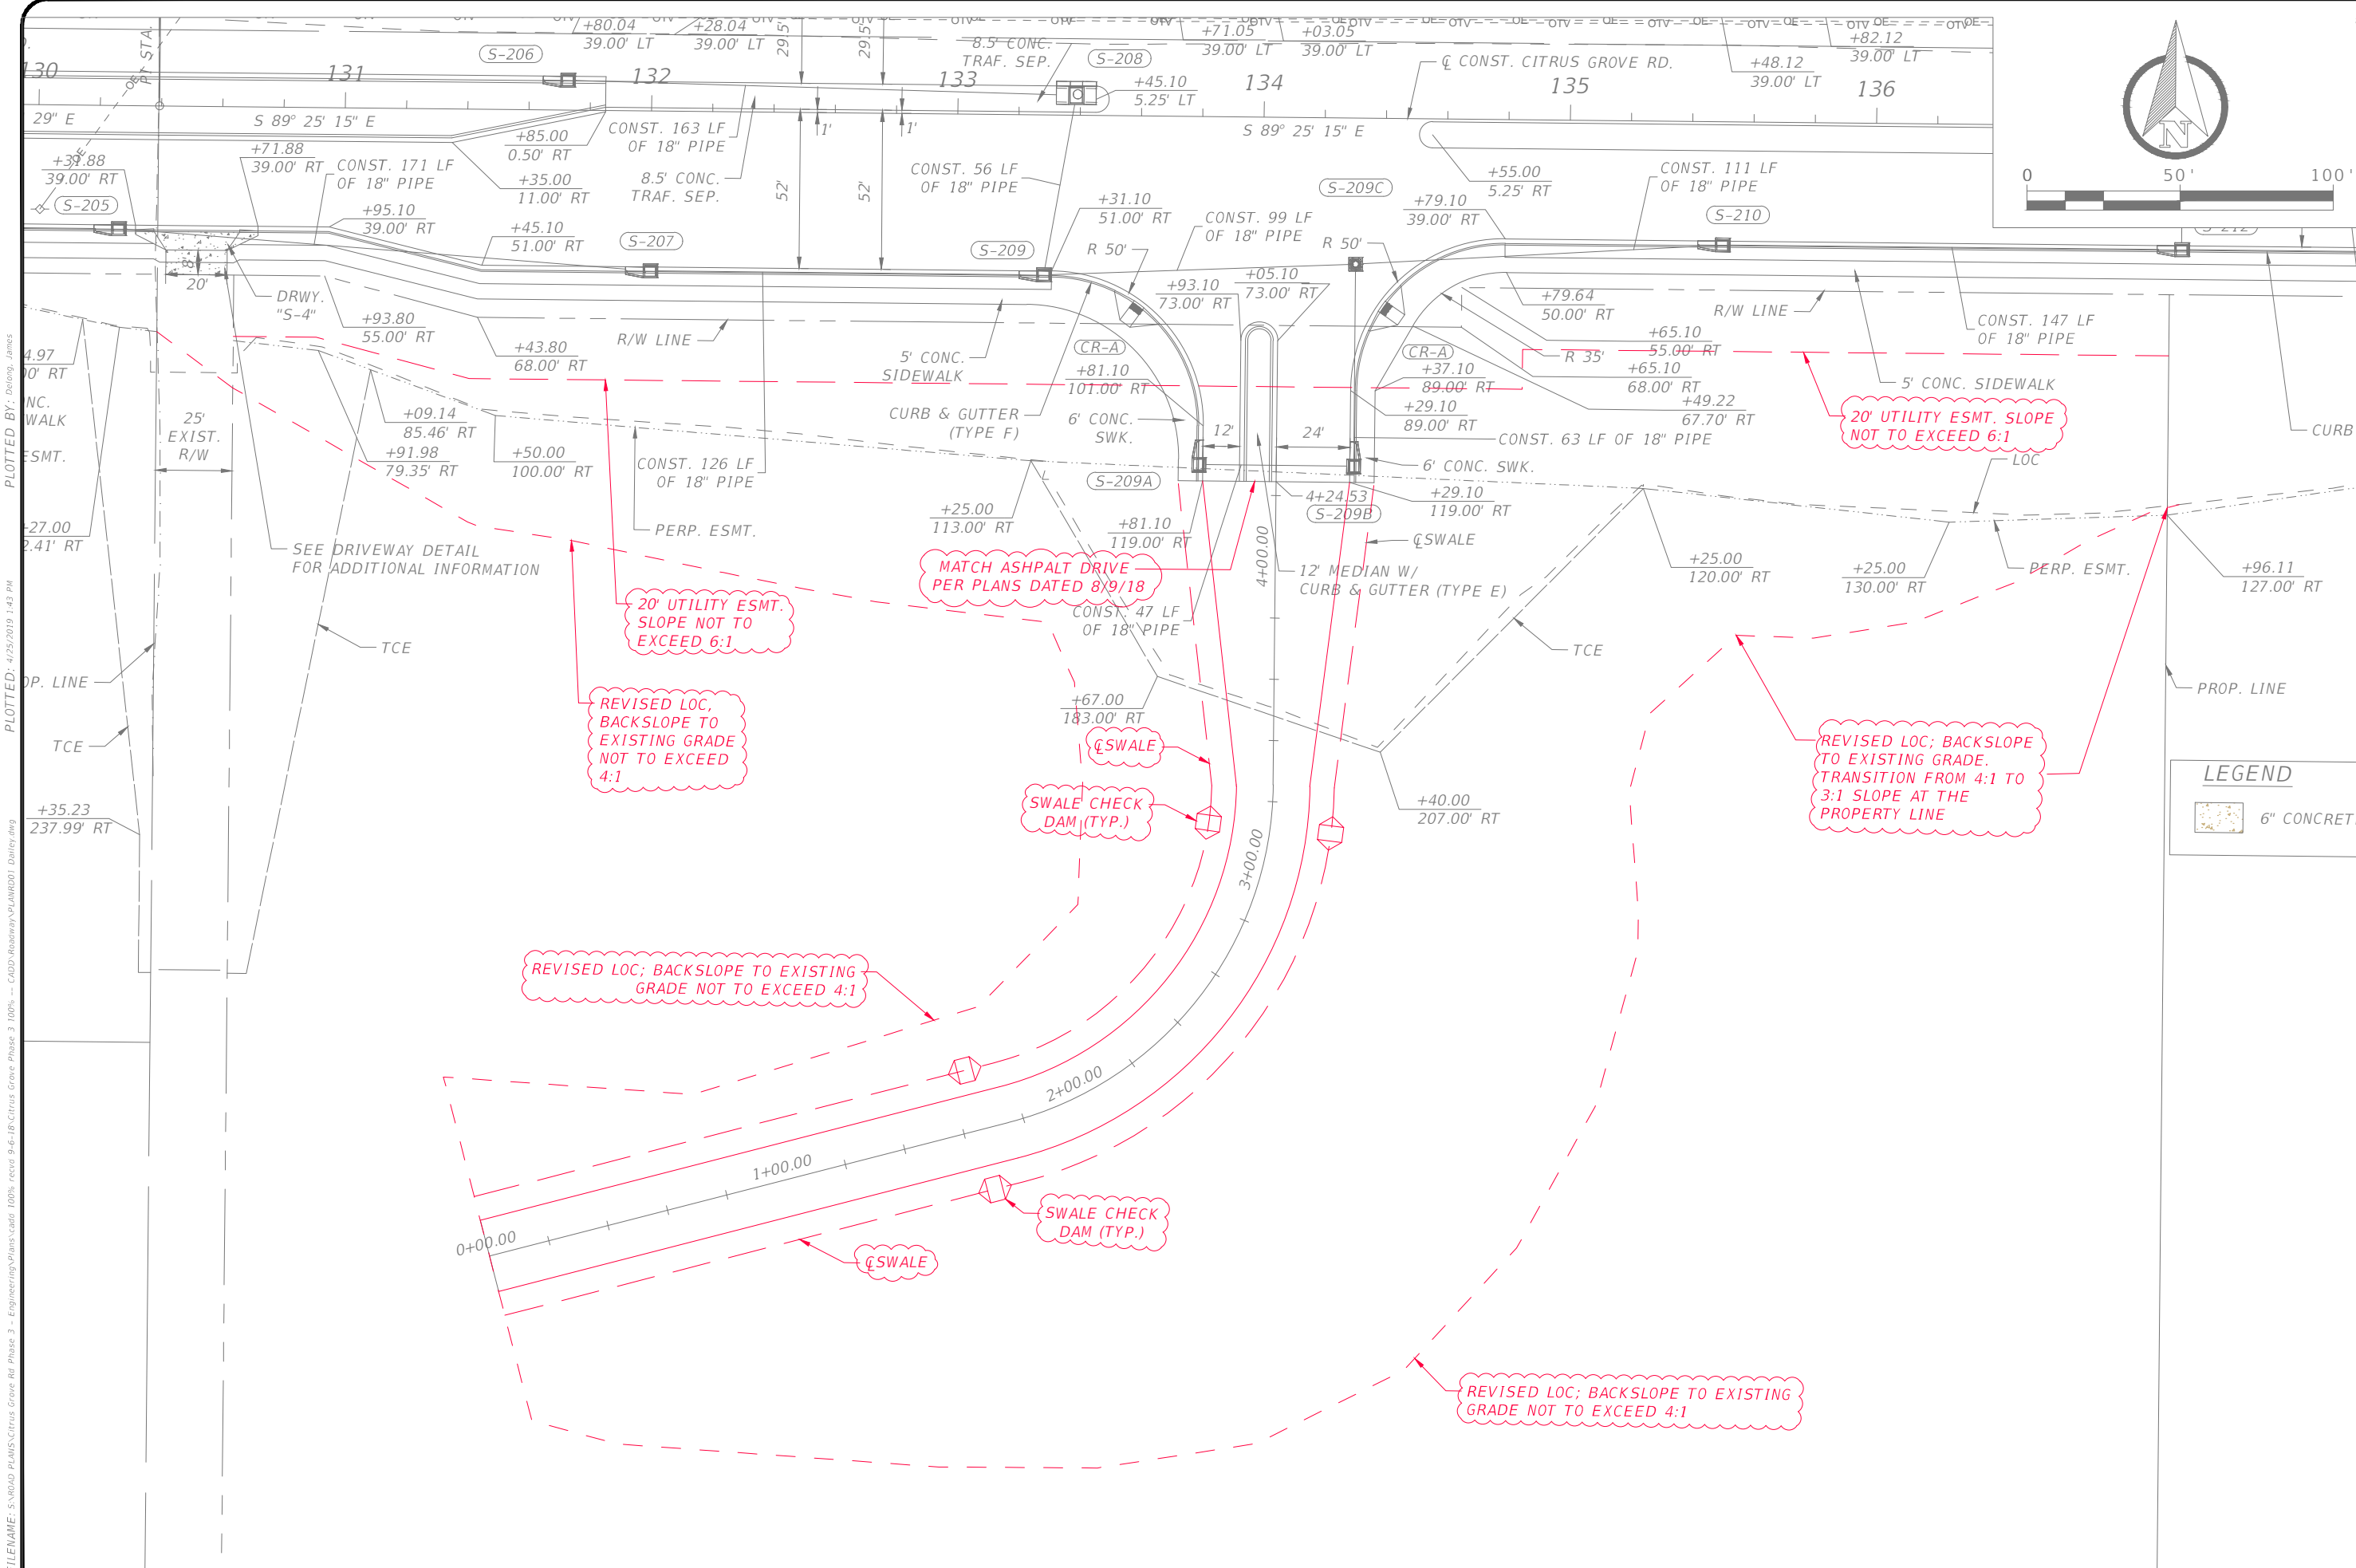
+80.04
39.00' LT
+28.04
39.00' LT
29.5'
29.5'
8.5' CONC. TRAF. SEP.
S-206
S-208
+71.05
39.00' LT
+03.05
39.00' LT
+82.12
39.00' LT
℄ CONST. CITRUS GROVE RD.
+48.12
39.00' LT
130
131
132
133
134
135
136
+45.10
5.25' LT
PT STA.
29" E
S 89° 25' 15" E
S 89° 25' 15" E
+85.00
0.50' RT
CONST. 163 LF OF 18" PIPE
1'
1'
+31.88
39.00' RT
+71.88
39.00' RT
CONST. 171 LF OF 18" PIPE
+35.00
11.00' RT
8.5' CONC. TRAF. SEP.
52'
52'
CONST. 56 LF OF 18" PIPE
+55.00
5.25' RT
CONST. 111 LF OF 18" PIPE
S-205
+95.10
39.00' RT
+45.10
51.00' RT
S-207
+31.10
51.00' RT
CONST. 99 LF OF 18" PIPE
S-209C
+79.10
39.00' RT
S-210
R 50'
S-209
R 50'
20'
DRWY. "S-4"
+93.80
55.00' RT
+43.80
68.00' RT
R/W LINE
5' CONC. SIDEWALK
+93.10
73.00' RT
+05.10
73.00' RT
+79.64
50.00' RT
R/W LINE
CONST. 147 LF OF 18" PIPE
CR-A
CR-A
R 35'
+65.10
55.00' RT
+65.10
68.00' RT
5' CONC. SIDEWALK
4.97
00' RT
NC.
WALK
ESMT.
25' EXIST. R/W
+09.14
85.46' RT
+91.98
79.35' RT
+50.00
100.00' RT
+81.10
101.00' RT
+37.10
89.00' RT
CURB & GUTTER (TYPE F)
6' CONC. SWK.
12'
24'
+29.10
89.00' RT
+49.22
67.70' RT
CONST. 63 LF OF 18" PIPE
20' UTILITY ESMT. SLOPE NOT TO EXCEED 6:1
LOC
CURB
CONST. 126 LF OF 18" PIPE
6' CONC. SWK.
+27.00
2.41' RT
+25.00
113.00' RT
S-209A
4+24.53
S-209B
+29.10
119.00' RT
SEE DRIVEWAY DETAIL FOR ADDITIONAL INFORMATION
PERP. ESMT.
+81.10
119.00' RT
℄SWALE
MATCH ASHPALT DRIVE PER PLANS DATED 8/9/18
4+00.00
12' MEDIAN W/ CURB & GUTTER (TYPE E)
+25.00
120.00' RT
+25.00
130.00' RT
PERP. ESMT.
+96.11
127.00' RT
20' UTILITY ESMT. SLOPE NOT TO EXCEED 6:1
CONST. 47 LF OF 18" PIPE
TCE
TCE
PROP. LINE
OP. LINE
REVISED LOC, BACKSLOPE TO EXISTING GRADE NOT TO EXCEED 4:1
+67.00
183.00' RT
℄SWALE
TCE
REVISED LOC; BACKSLOPE TO EXISTING GRADE. TRANSITION FROM 4:1 TO 3:1 SLOPE AT THE PROPERTY LINE
LEGEND
6" CONCRET
+35.23
237.99' RT
SWALE CHECK DAM (TYP.)
+40.00
207.00' RT
3+00.00
REVISED LOC; BACKSLOPE TO EXISTING GRADE NOT TO EXCEED 4:1
2+00.00
1+00.00
0+00.00
SWALE CHECK DAM (TYP.)
℄SWALE
REVISED LOC; BACKSLOPE TO EXISTING GRADE NOT TO EXCEED 4:1
0
50'
100'
N
PLOTTED BY: Delong, James
PLOTTED: 4/25/2019 1:43 PM
FILENAME: S:\ROAD PLANS\Citrus Grove Rd Phase 3 - Engineering\Plans\cada 100% recvd 9-6-18\Citrus Grove Phase 3 100% -- CADD\Roadway\PLANRD01 Dailey.dwg